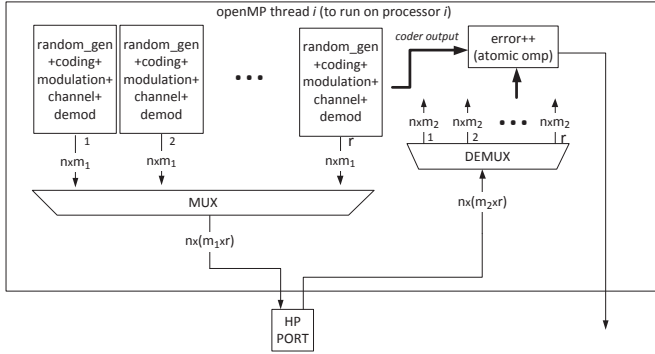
openMP thread *i* (to run on processor *i*)

random_gen +coding+ modulation+ channel+ demod

random_gen +coding+ modulation+ channel+ demod

random_gen +coding+ modulation+ channel+ demod

• • •

coder output

error++ (atomic omp)

1

2

r

nxm$_1$

nxm$_1$

nxm$_1$

nxm$_2$

nxm$_2$

• • •

nxm$_2$

1

2

r

DEMUX

MUX

nx(m$_2$xr)

nx(m$_1$xr)

HP PORT